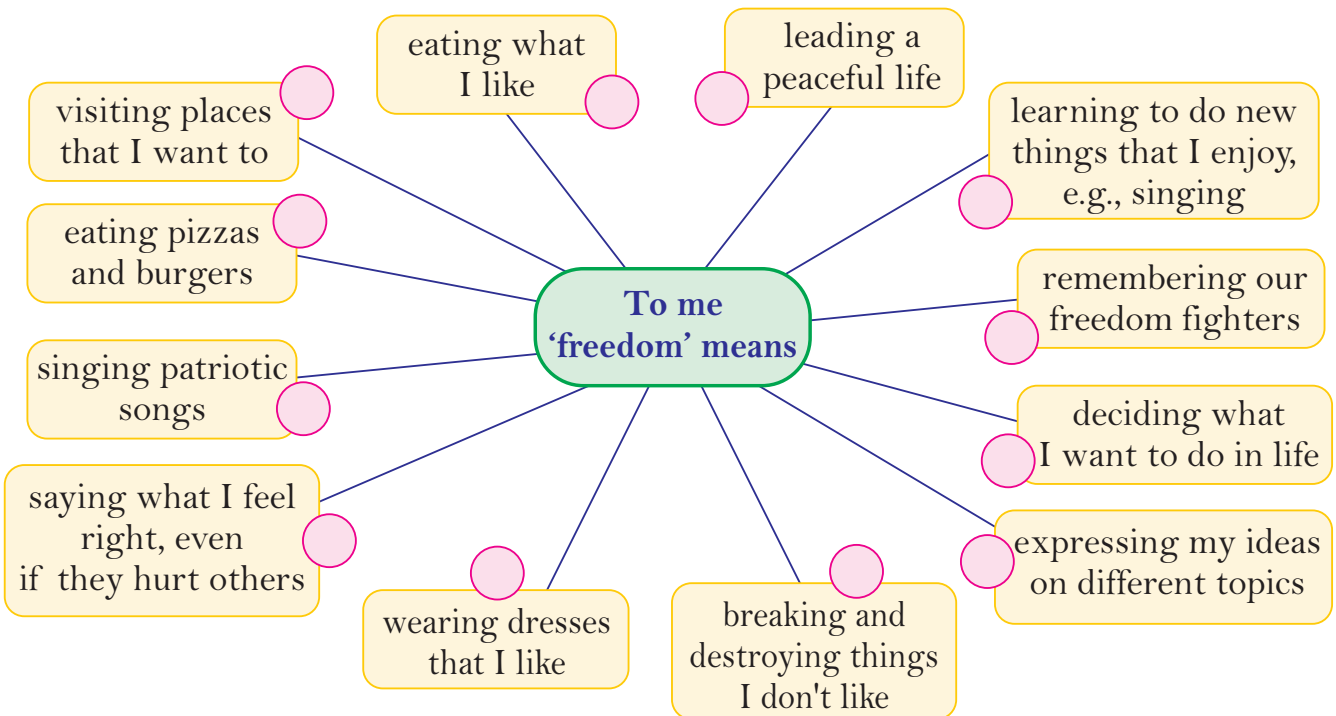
To me 'freedom' means

eating what I like

leading a peaceful life

visiting places that I want to

learning to do new things that I enjoy, e.g., singing

eating pizzas and burgers

remembering our freedom fighters

singing patriotic songs

deciding what I want to do in life

saying what I feel right, even if they hurt others

expressing my ideas on different topics

wearing dresses that I like

breaking and destroying things I don't like